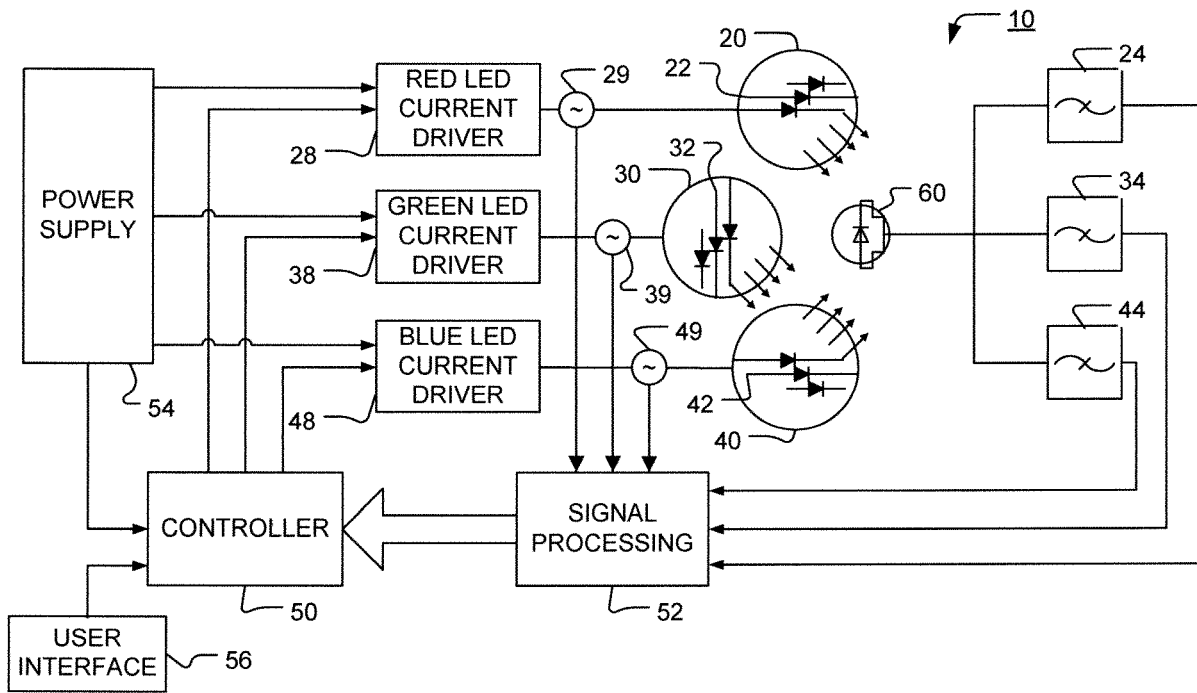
10

POWER SUPPLY

54

RED LED CURRENT DRIVER

28

29

20

22

24

GREEN LED CURRENT DRIVER

38

39

30

32

60

34

BLUE LED CURRENT DRIVER

48

49

42

40

44

CONTROLLER

50

SIGNAL PROCESSING

52

USER INTERFACE

56